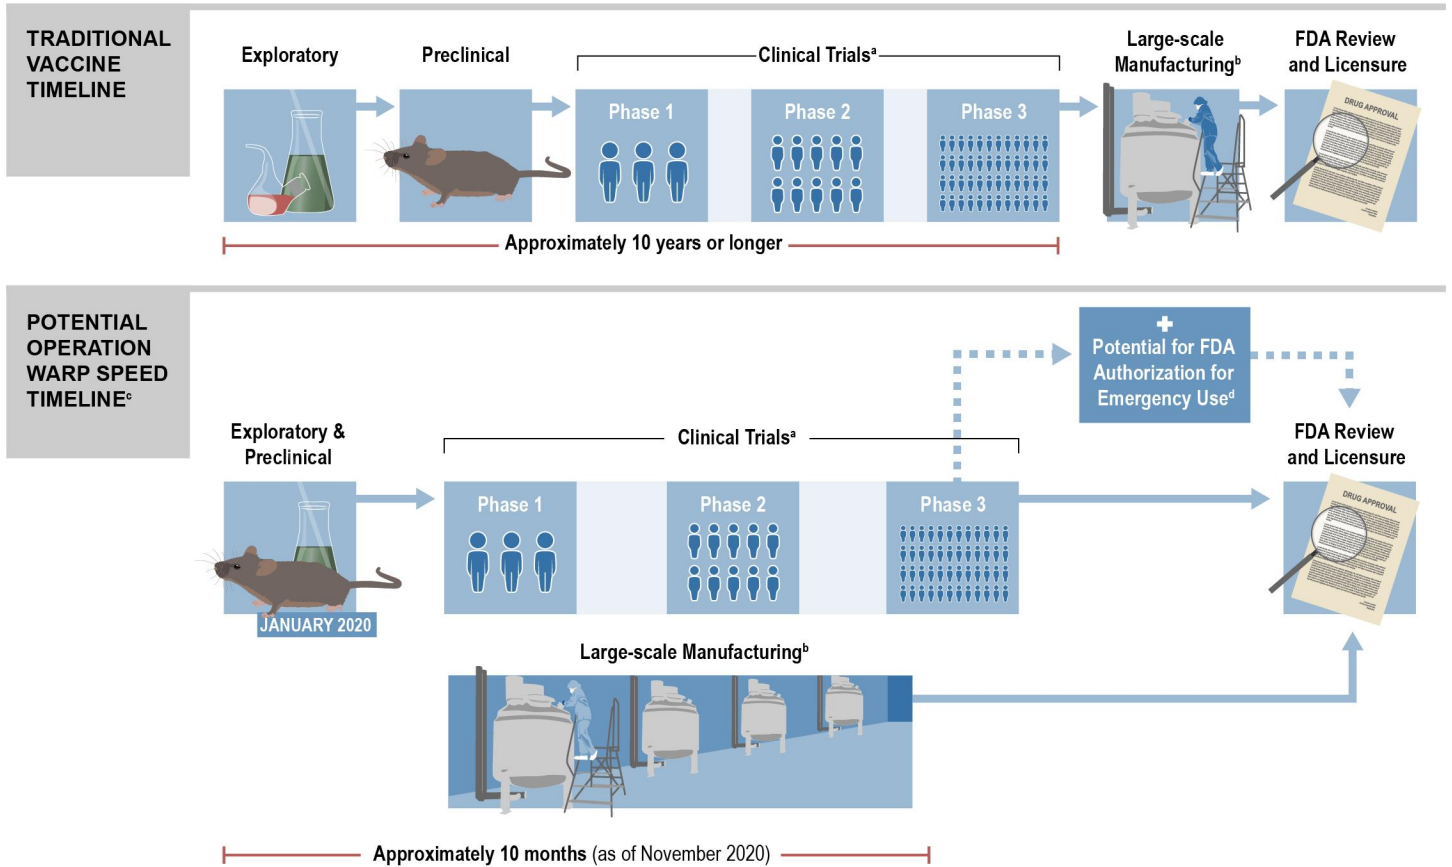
TRADITIONAL VACCINE TIMELINE

Exploratory

Preclinical

Clinical Trials$^{a}$

Phase 1

Phase 2

Phase 3

Large-scale Manufacturing$^{b}$

FDA Review and Licensure

DRUG APPROVAL

Approximately 10 years or longer

POTENTIAL OPERATION WARP SPEED TIMELINE$^{c}$

Exploratory & Preclinical

JANUARY 2020

Clinical Trials$^{a}$

Phase 1

Phase 2

Phase 3

Potential for FDA Authorization for Emergency Use$^{d}$

FDA Review and Licensure

DRUG APPROVAL

Large-scale Manufacturing$^{b}$

Approximately 10 months (as of November 2020)